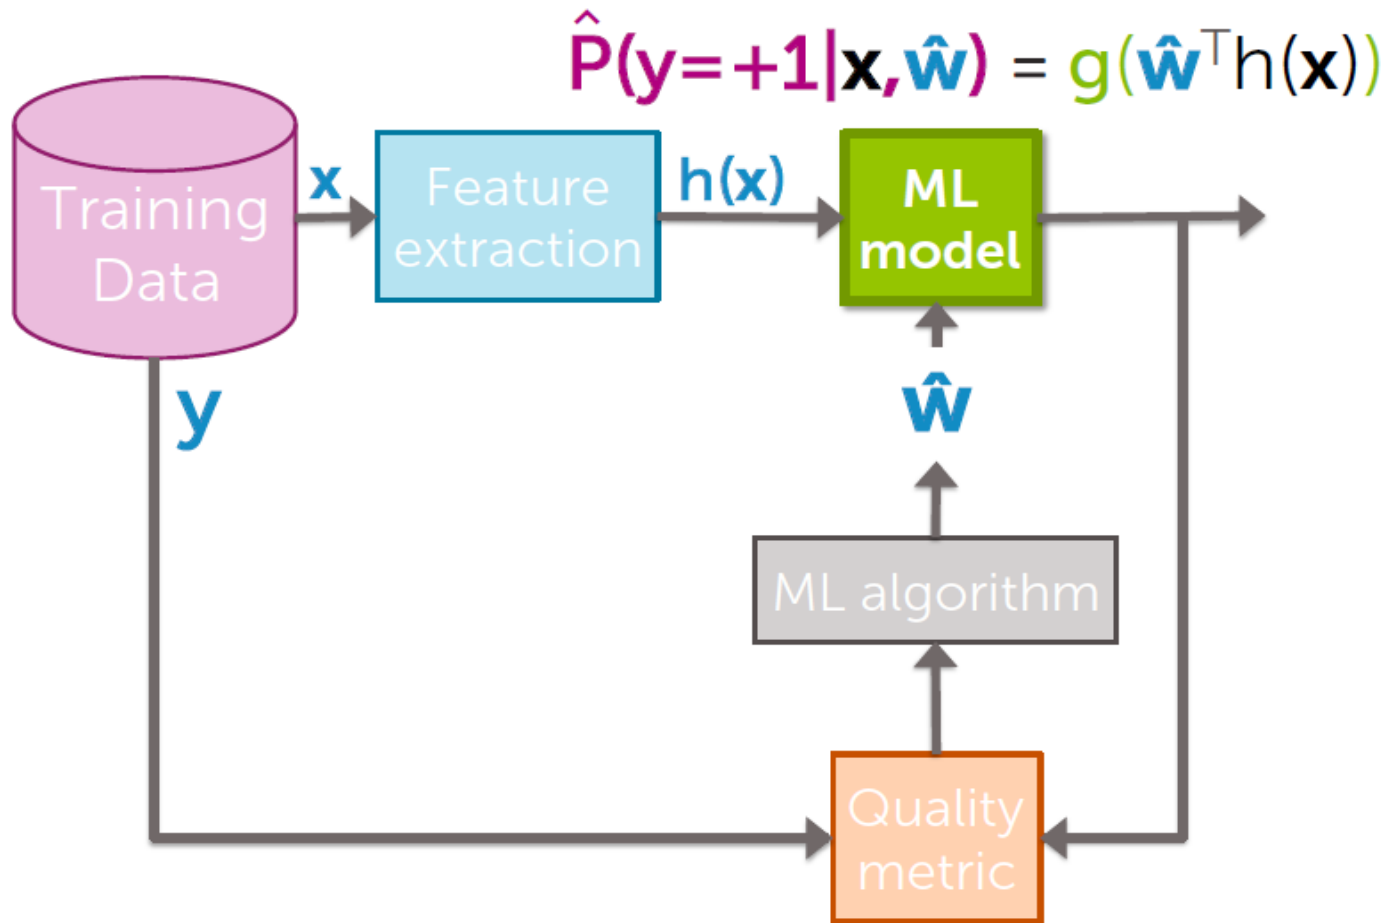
$\hat{P}(y=+1|\mathbf{x},\hat{\mathbf{w}}) = g(\hat{\mathbf{w}}^T h(\mathbf{x}))$

Training Data

$\mathbf{x}$

Feature extraction

$h(\mathbf{x})$

ML model

$\mathbf{y}$

$\hat{\mathbf{w}}$

ML algorithm

Quality metric